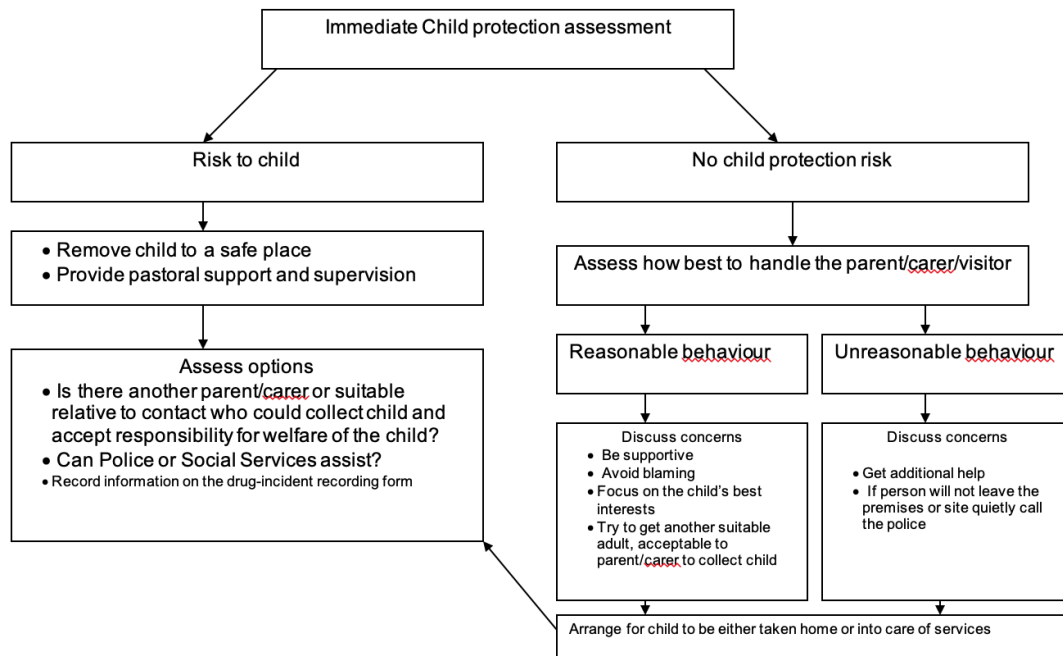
Immediate Child protection assessment

Risk to child

- Remove child to a safe place
- Provide pastoral support and supervision

Assess options

- Is there another parent/carer or suitable relative to contact who could collect child and accept responsibility for welfare of the child?
- Can Police or Social Services assist?
- Record information on the drug-incident recording form

No child protection risk

Assess how best to handle the parent/carer/visitor

Reasonable behaviour

Discuss concerns

- Be supportive
- Avoid blaming
- Focus on the child's best interests
- Try to get another suitable adult, acceptable to parent/carer to collect child

Unreasonable behaviour

Discuss concerns

- Get additional help
- If person will not leave the premises or site quietly call the police

Arrange for child to be either taken home or into care of services